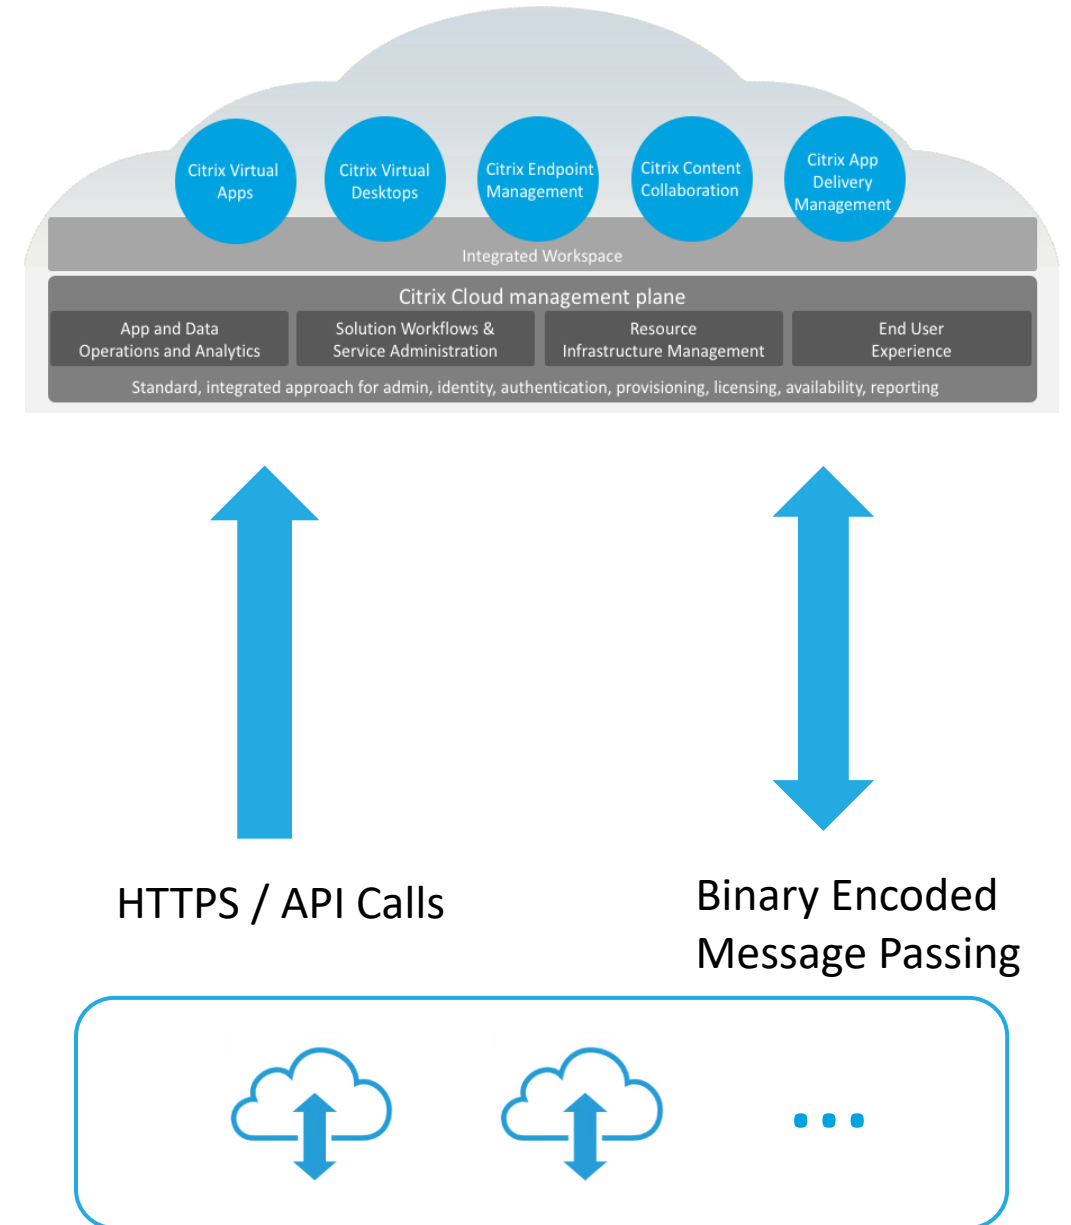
Citrix Virtual Apps

Citrix Virtual Desktops

Citrix Endpoint Management

Citrix Content Collaboration

Citrix App Delivery Management

Integrated Workspace

Citrix Cloud management plane

App and Data Operations and Analytics

Solution Workflows & Service Administration

Resource Infrastructure Management

End User Experience

Standard, integrated approach for admin, identity, authentication, provisioning, licensing, availability, reporting

HTTPS / API Calls

Binary Encoded Message Passing

...